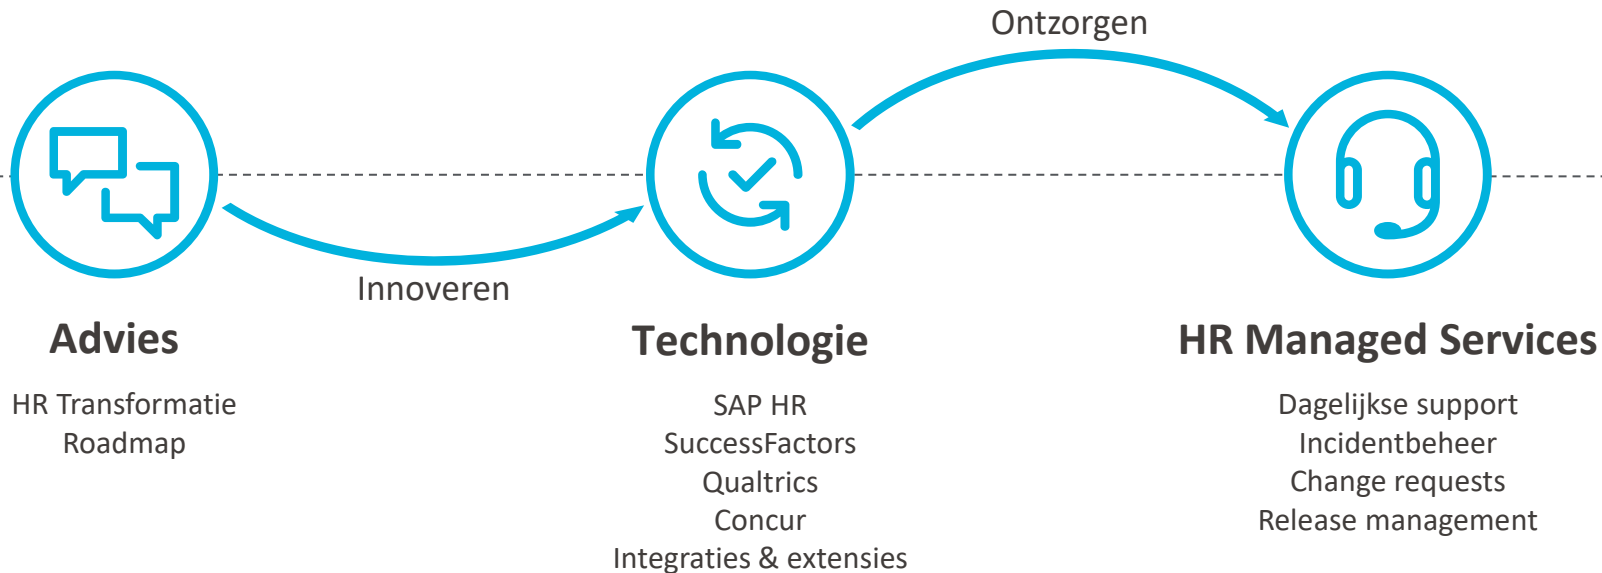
Ontzorgen

Innoveren

Advies

HR Transformatie
Roadmap

Technologie

SAP HR
SuccessFactors
Qualtrics
Concur
Integraties & extensies

HR Managed Services

Dagelijkse support
Incidentbeheer
Change requests
Release management